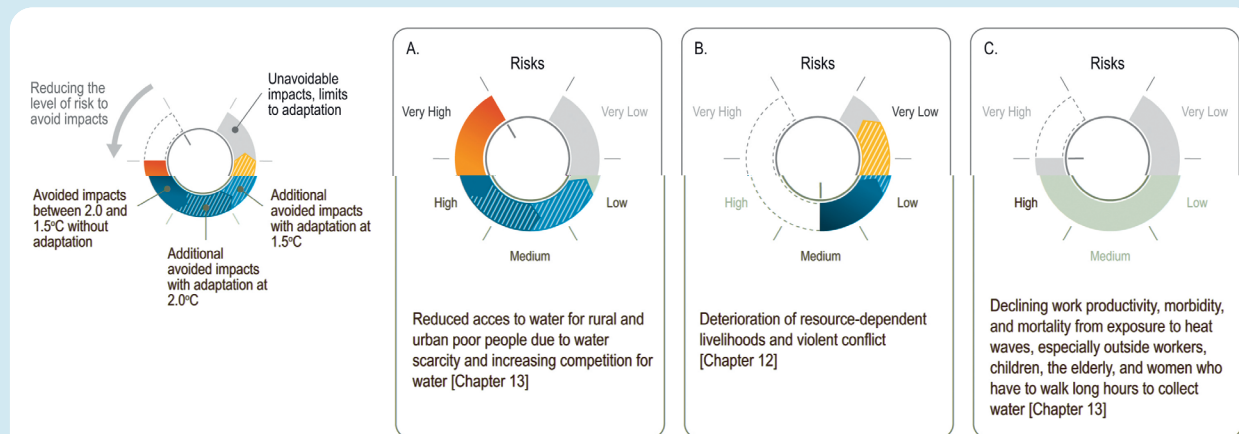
Reducing the level of risk to avoid impacts

Unavoidable impacts, limits to adaptation

Avoided impacts between 2.0 and 1.5ºC without adaptation

Additional avoided impacts with adaptation at 1.5ºC

Additional avoided impacts with adaptation at 2.0ºC

A.

Risks

Very High

Very Low

High

Low

Medium

Reduced acces to water for rural and urban poor people due to water scarcity and increasing competition for water [Chapter 13]

B.

Risks

Very High

Very Low

High

Low

Medium

Deterioration of resource-dependent livelihoods and violent conflict [Chapter 12]

C.

Risks

Very High

Very Low

High

Low

Medium

Declining work productivity, morbidity, and mortality from exposure to heat waves, especially outside workers, children, the elderly, and women who have to walk long hours to collect water [Chapter 13]